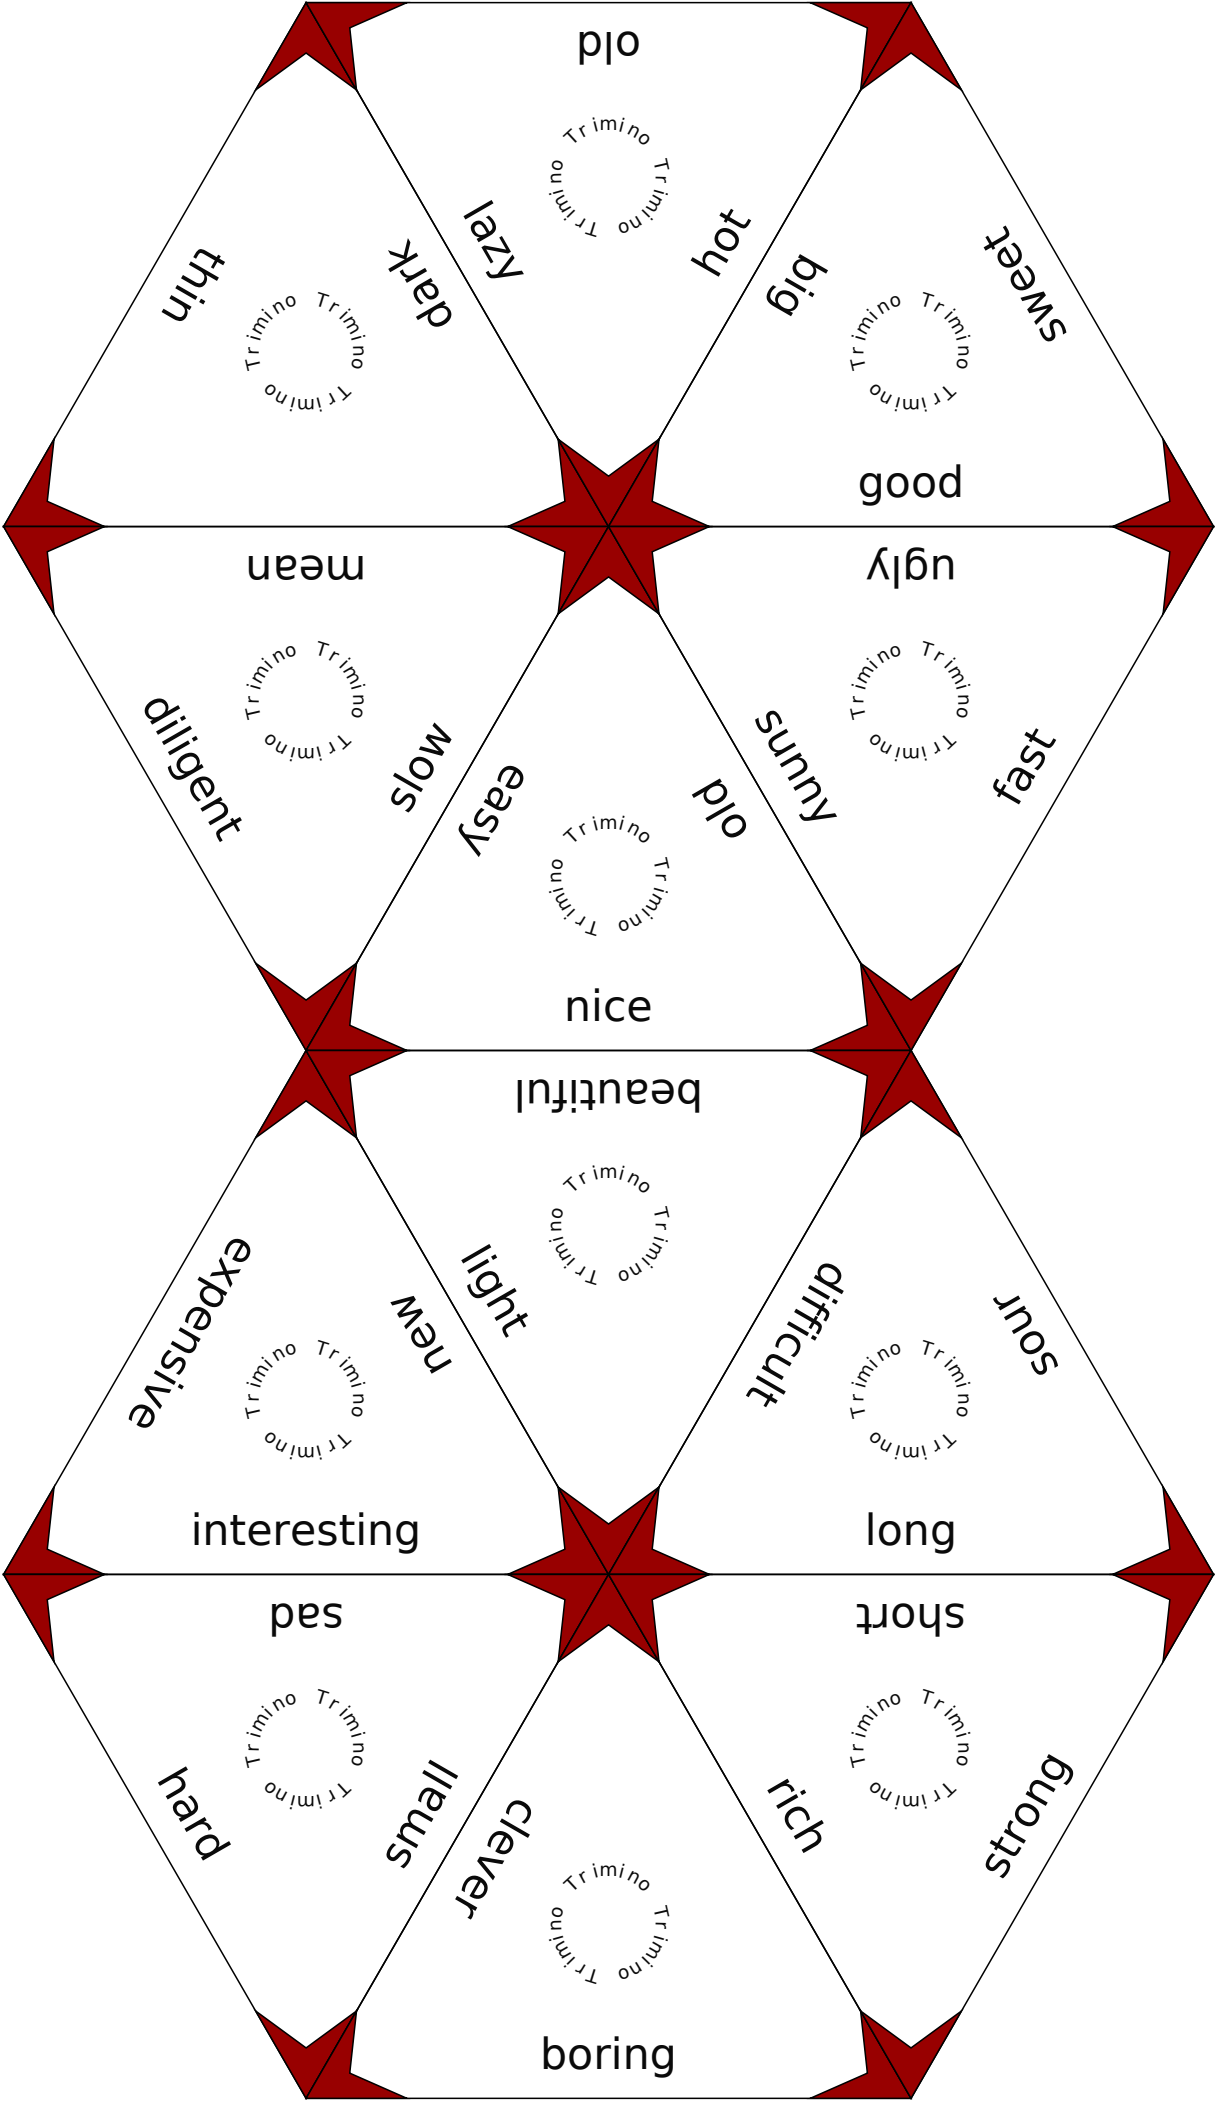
old
Trimino Trimino Trimino
lazy
hot

thin
dark
Trimino Trimino Trimino

big
sweet
Trimino Trimino Trimino
good

mean
Trimino Trimino Trimino
diligent
slow

easy
old
Trimino Trimino Trimino
nice

ugly
Trimino Trimino Trimino
sunny
fast

beautiful
Trimino Trimino Trimino
light

expensive
new
Trimino Trimino Trimino
interesting

difficult
sour
Trimino Trimino Trimino
long

sad
Trimino Trimino Trimino
hard
small

clever
Trimino Trimino Trimino
boring

short
Trimino Trimino Trimino
rich
strong